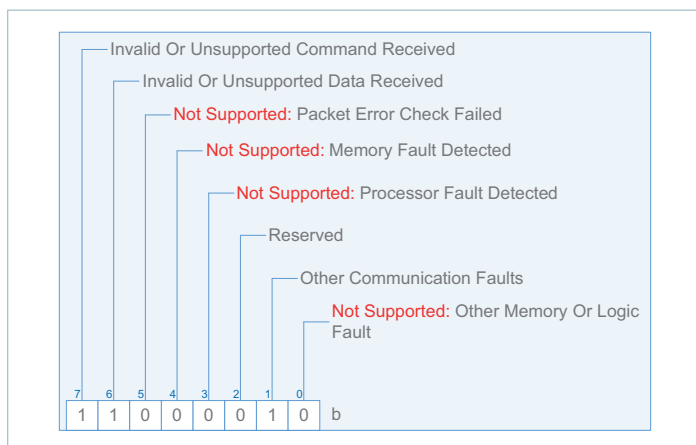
Invalid Or Unsupported Command Received

Invalid Or Unsupported Data Received

Not Supported: Packet Error Check Failed

Not Supported: Memory Fault Detected

Not Supported: Processor Fault Detected

Reserved

Other Communication Faults

Not Supported: Other Memory Or Logic Fault

| 7 | 6 | 5 | 4 | 3 | 2 | 1 | 0 | |
|---|---|---|---|---|---|---|---|---|
| 1 | 1 | 0 | 0 | 0 | 0 | 1 | 0 | b |